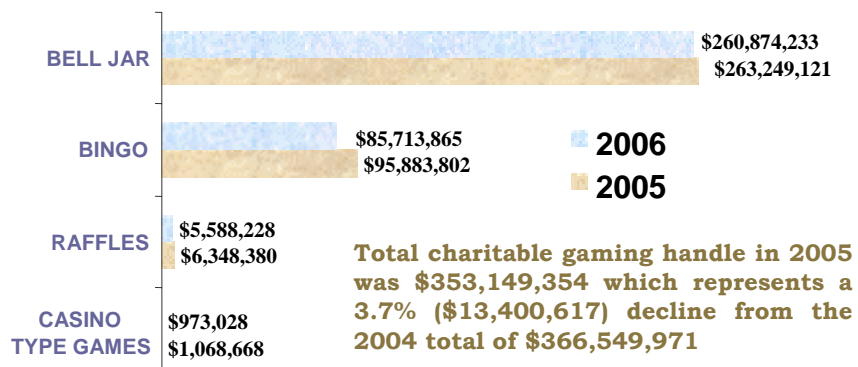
BELL JAR
$260,874,233
$263,249,121

BINGO
$85,713,865
$95,883,802

2006
2005

RAFFLES
$5,588,228
$6,348,380

CASINO TYPE GAMES
$973,028
$1,068,668

Total charitable gaming handle in 2005 was $353,149,354 which represents a 3.7% ($13,400,617) decline from the 2004 total of $366,549,971